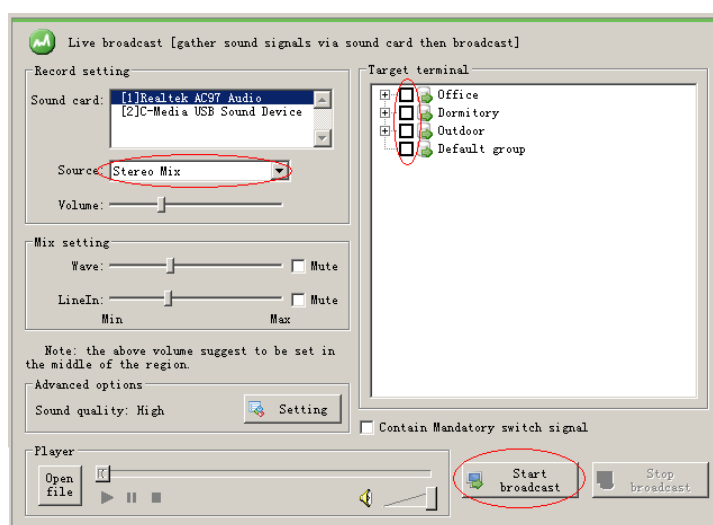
Live broadcast [gather sound signals via sound card then broadcast]

Record setting

Sound card: [1]Realtek AC97 Audio
[2]C-Media USB Sound Device

Source: Stereo Mix

Volume:

Mix setting

Wave: Mute

LineIn: Mute

Min Max

Note: the above volume suggest to be set in the middle of the region.

Advanced options

Sound quality: High

Setting

Target terminal

Office
Dormitory
Outdoor
Default group

Contain Mandatory switch signal

Player

Open file

Start broadcast

Stop broadcast